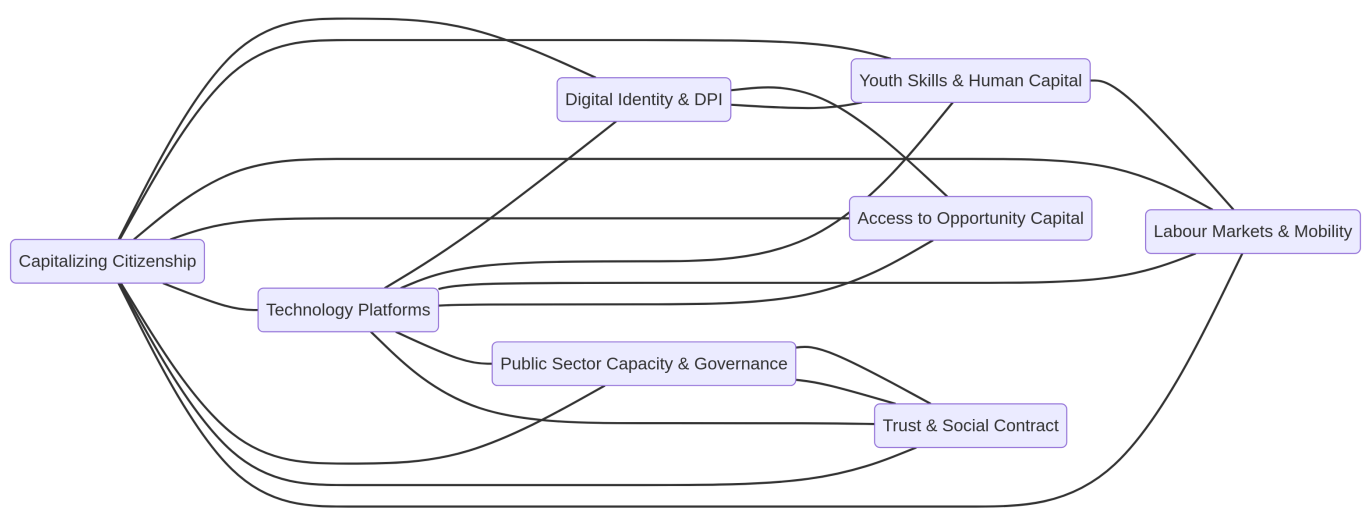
Digital Identity & DPI

Youth Skills & Human Capital

Access to Opportunity Capital

Labour Markets & Mobility

Capitalizing Citizenship

Technology Platforms

Public Sector Capacity & Governance

Trust & Social Contract